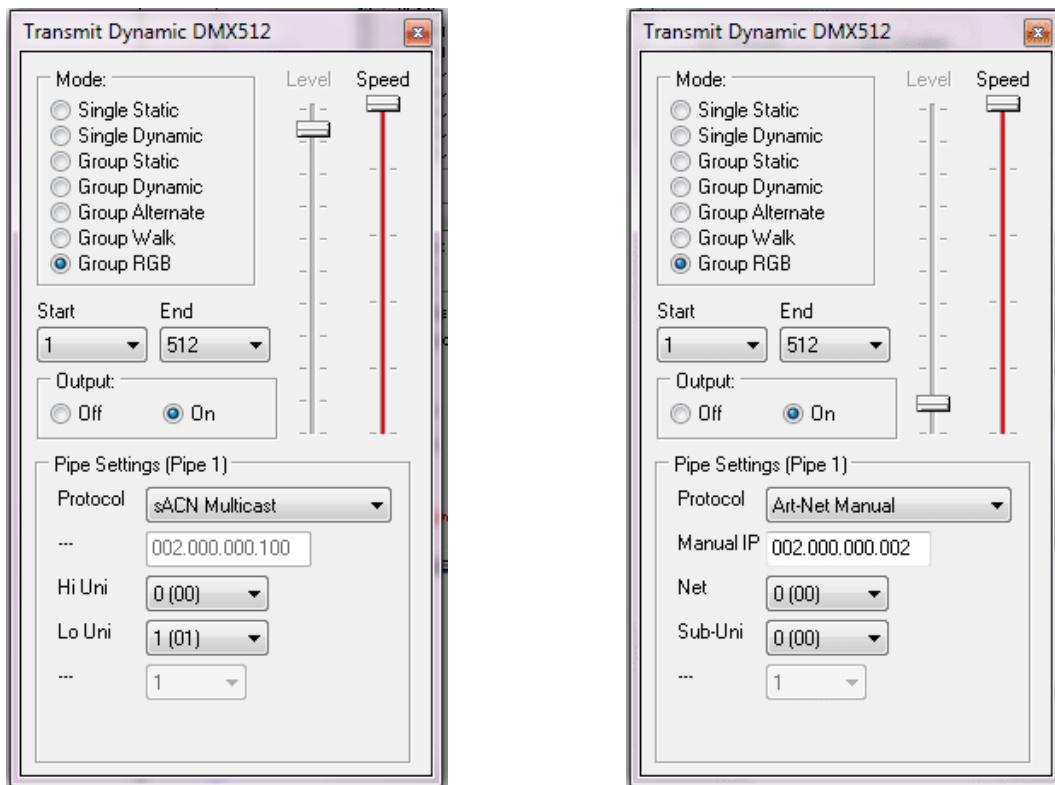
Transmit Dynamic DMX512

Mode:
Single Static
Single Dynamic
Group Static
Group Dynamic
Group Alternate
Group Walk
Group RGB

Level
Speed

Start
1
End
512

Output:
Off
On

Pipe Settings (Pipe 1)
Protocol sACN Multicast
--- 002.000.000.100
Hi Uni 0 (00)
Lo Uni 1 (01)
--- 1

Transmit Dynamic DMX512

Mode:
Single Static
Single Dynamic
Group Static
Group Dynamic
Group Alternate
Group Walk
Group RGB

Level
Speed

Start
1
End
512

Output:
Off
On

Pipe Settings (Pipe 1)
Protocol Art-Net Manual
Manual IP 002.000.000.002
Net 0 (00)
Sub-Uni 0 (00)
--- 1